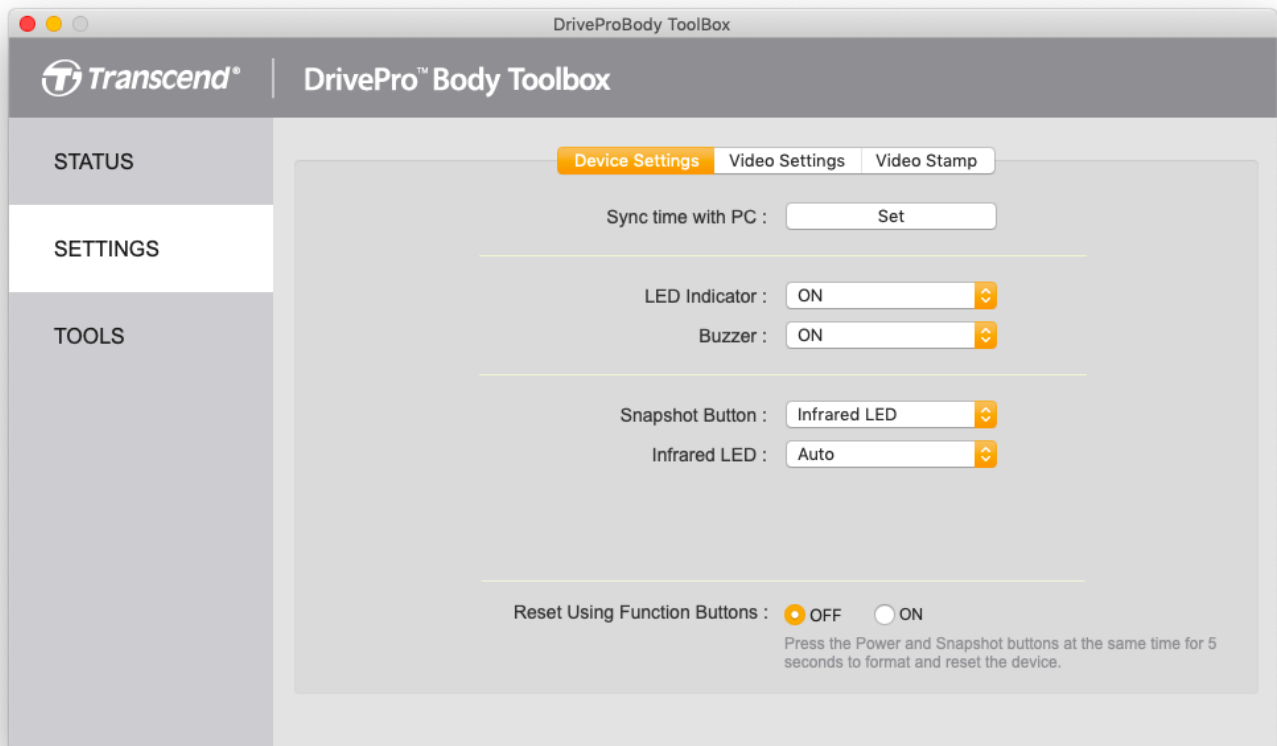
DriveProBody ToolBox

Transcend®

DrivePro™ Body Toolbox

STATUS

SETTINGS

TOOLS

Device Settings | Video Settings | Video Stamp

Sync time with PC : Set

LED Indicator : ON

Buzzer : ON

Snapshot Button : Infrared LED

Infrared LED : Auto

Reset Using Function Buttons : OFF ON

Press the Power and Snapshot buttons at the same time for 5 seconds to format and reset the device.